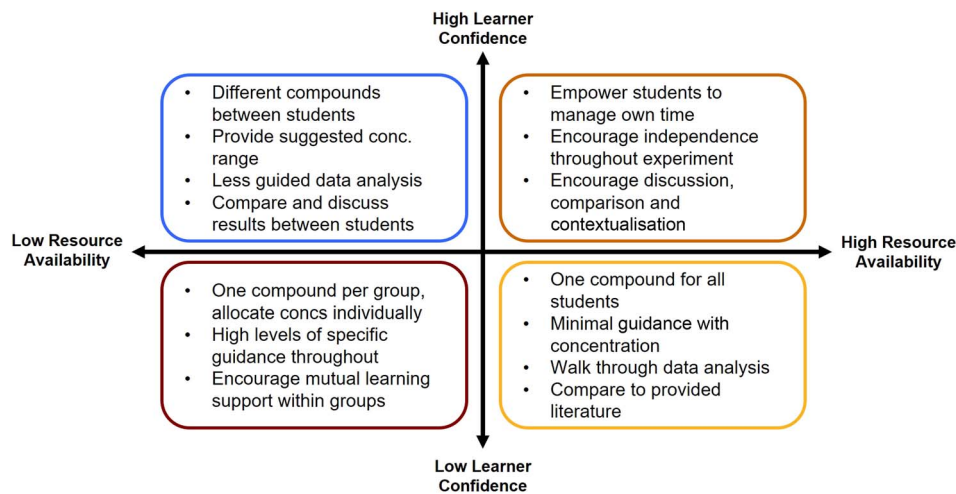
High Learner Confidence

- Different compounds between students
- Provide suggested conc. range
- Less guided data analysis
- Compare and discuss results between students

- Empower students to manage own time
- Encourage independence throughout experiment
- Encourage discussion, comparison and contextualisation

Low Resource Availability

High Resource Availability

- One compound per group, allocate concs individually
- High levels of specific guidance throughout
- Encourage mutual learning support within groups

- One compound for all students
- Minimal guidance with concentration
- Walk through data analysis
- Compare to provided literature

Low Learner Confidence